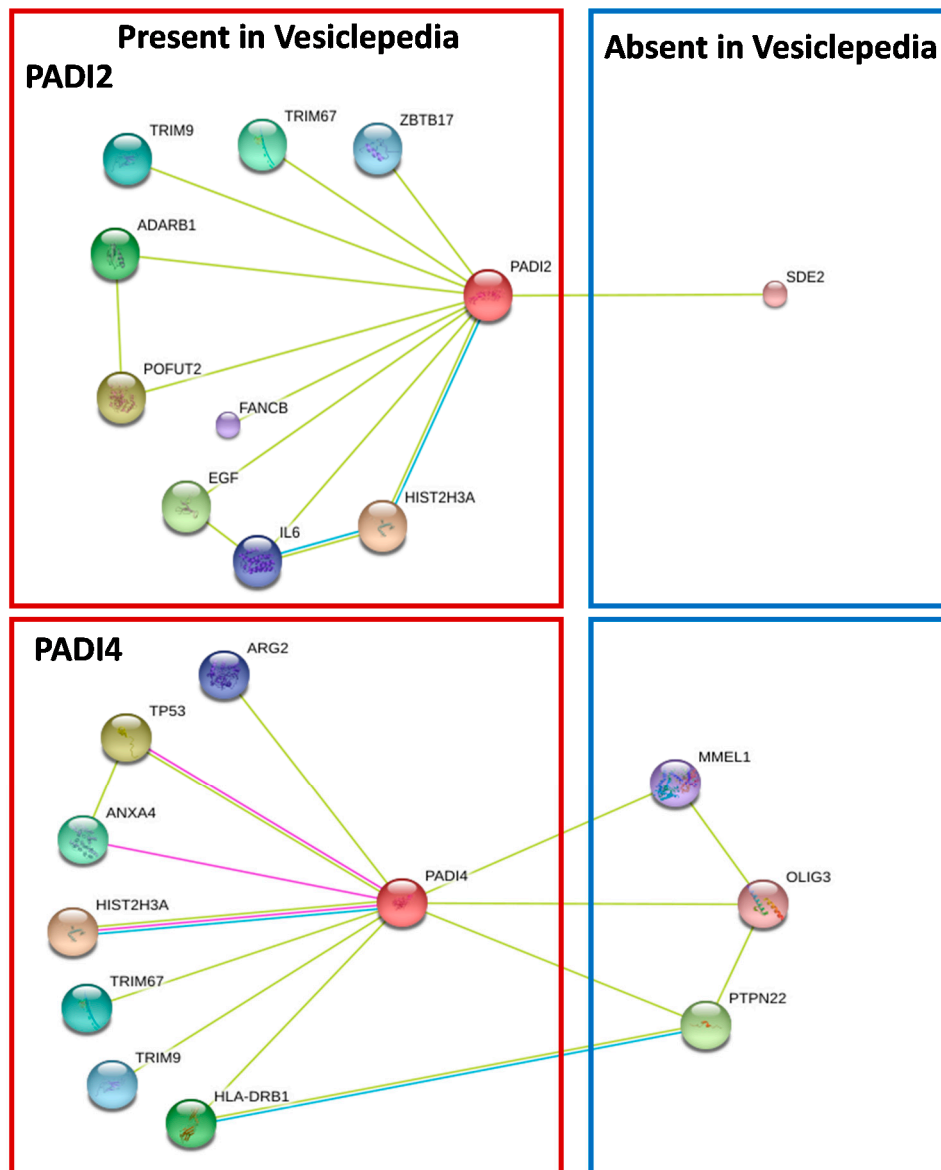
Present in Vesiclepedia

Absent in Vesiclepedia

PADI2

TRIM9

TRIM67

ZBTB17

ADARB1

PADI2

SDE2

POFUT2

FANCB

EGF

HIST2H3A

IL6

PADI4

ARG2

TP53

MMEL1

ANXA4

PADI4

OLIG3

HIST2H3A

TRIM67

PTPN22

TRIM9

HLA-DRB1